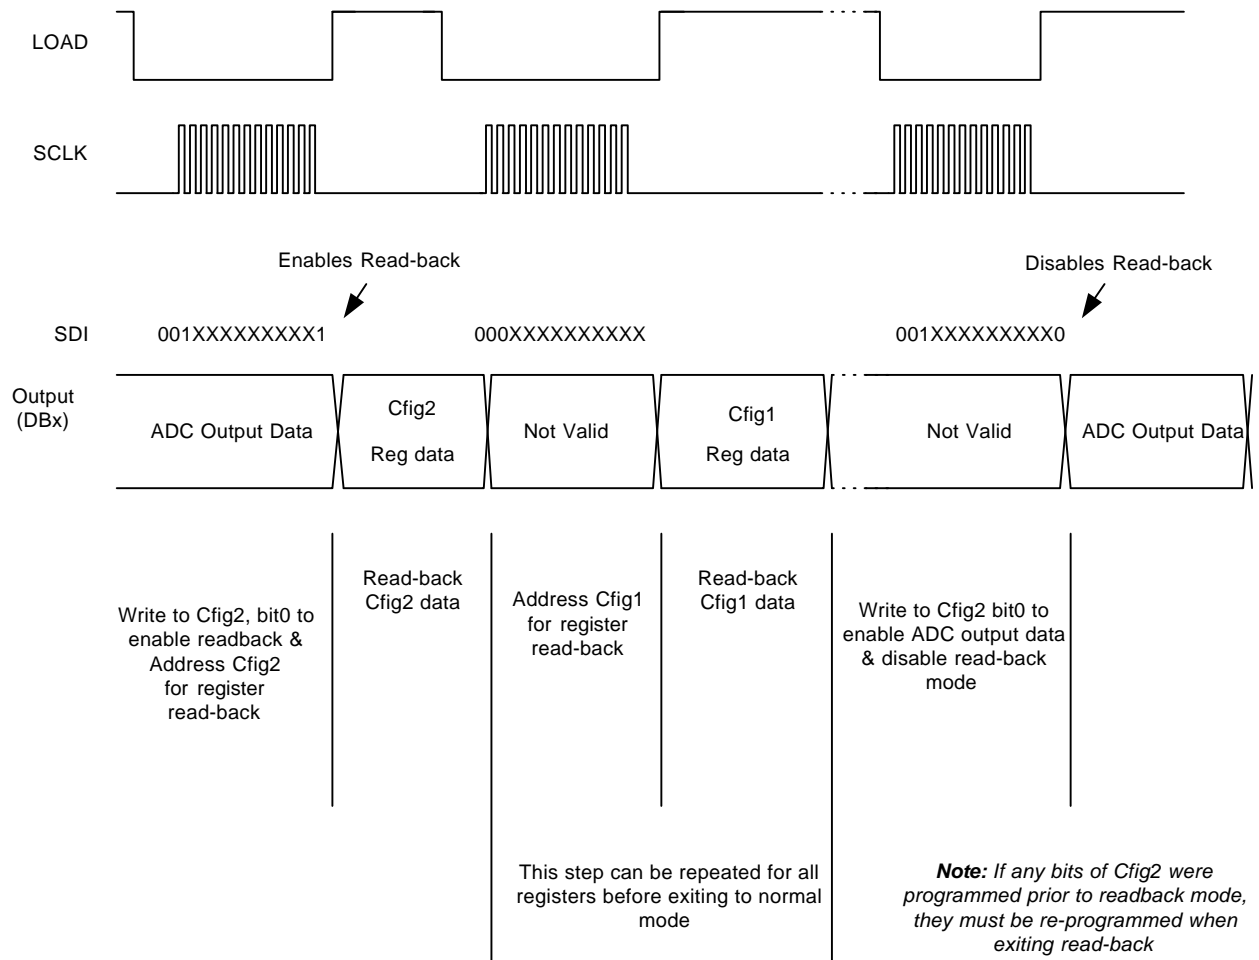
LOAD

SCLK

Enables Read-back

Disables Read-back

SDI

001XXXXXXXXX1

000XXXXXXXXXX

001XXXXXXXXX0

Output (DBx)

ADC Output Data

Cfig2 Reg data

Not Valid

Cfig1 Reg data

Not Valid

ADC Output Data

Write to Cfig2, bit0 to enable readback & Address Cfig2 for register read-back

Read-back Cfig2 data

Address Cfig1 for register read-back

Read-back Cfig1 data

Write to Cfig2 bit0 to enable ADC output data & disable read-back mode

This step can be repeated for all registers before exiting to normal mode

***Note:*** *If any bits of Cfig2 were programmed prior to readback mode, they must be re-programmed when exiting read-back*